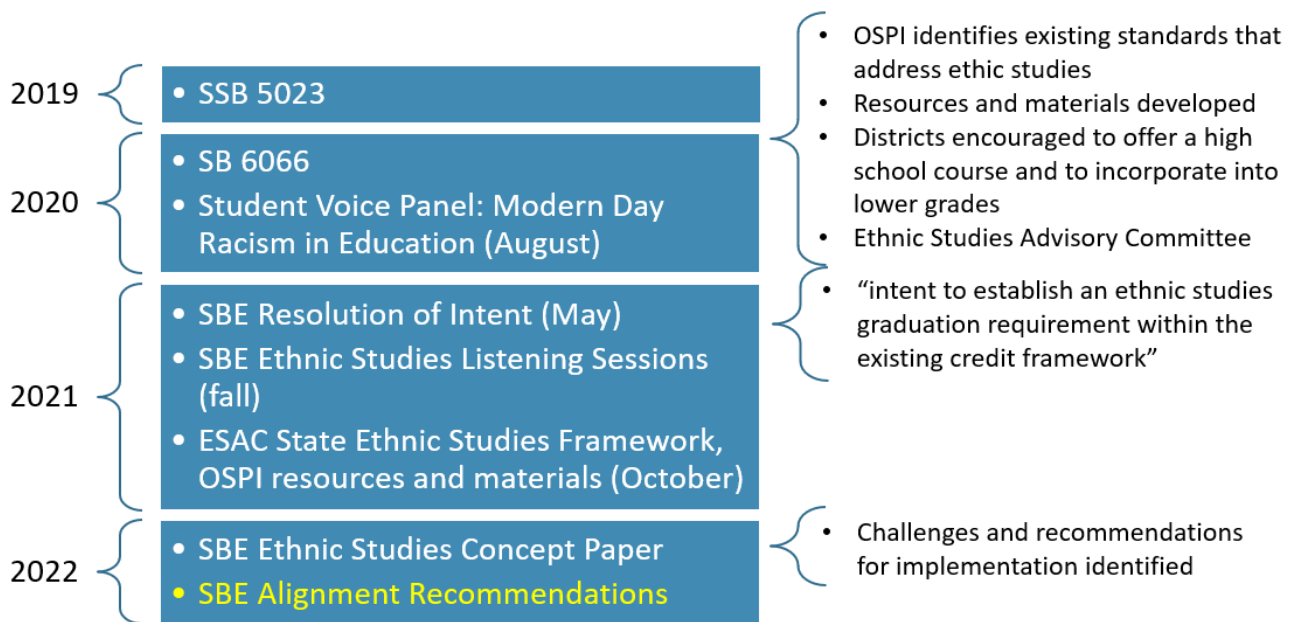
2019

- SSB 5023

2020

- SB 6066
- Student Voice Panel: Modern Day Racism in Education (August)

2021

- SBE Resolution of Intent (May)
- SBE Ethnic Studies Listening Sessions (fall)
- ESAC State Ethnic Studies Framework, OSPI resources and materials (October)

2022

- SBE Ethnic Studies Concept Paper
- SBE Alignment Recommendations

- OSPI identifies existing standards that address ethic studies
- Resources and materials developed
- Districts encouraged to offer a high school course and to incorporate into lower grades
- Ethnic Studies Advisory Committee

- "intent to establish an ethnic studies graduation requirement within the existing credit framework"

- Challenges and recommendations for implementation identified